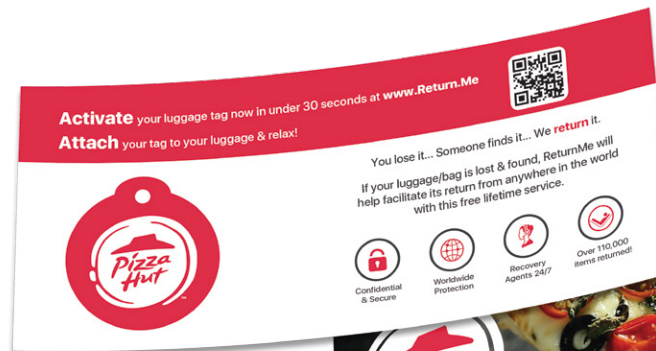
**Activate** your luggage tag now in under 30 seconds at **www.Return.Me**

**Attach** your tag to your luggage & relax!

You lose it... Someone finds it... We **return** it.

If your luggage/bag is lost & found, ReturnMe will help facilitate its return from anywhere in the world with this free lifetime service.

Pizza Hut

Confidential & Secure

Worldwide Protection

Recovery Agents 24/7

Over 110,000 items returned!